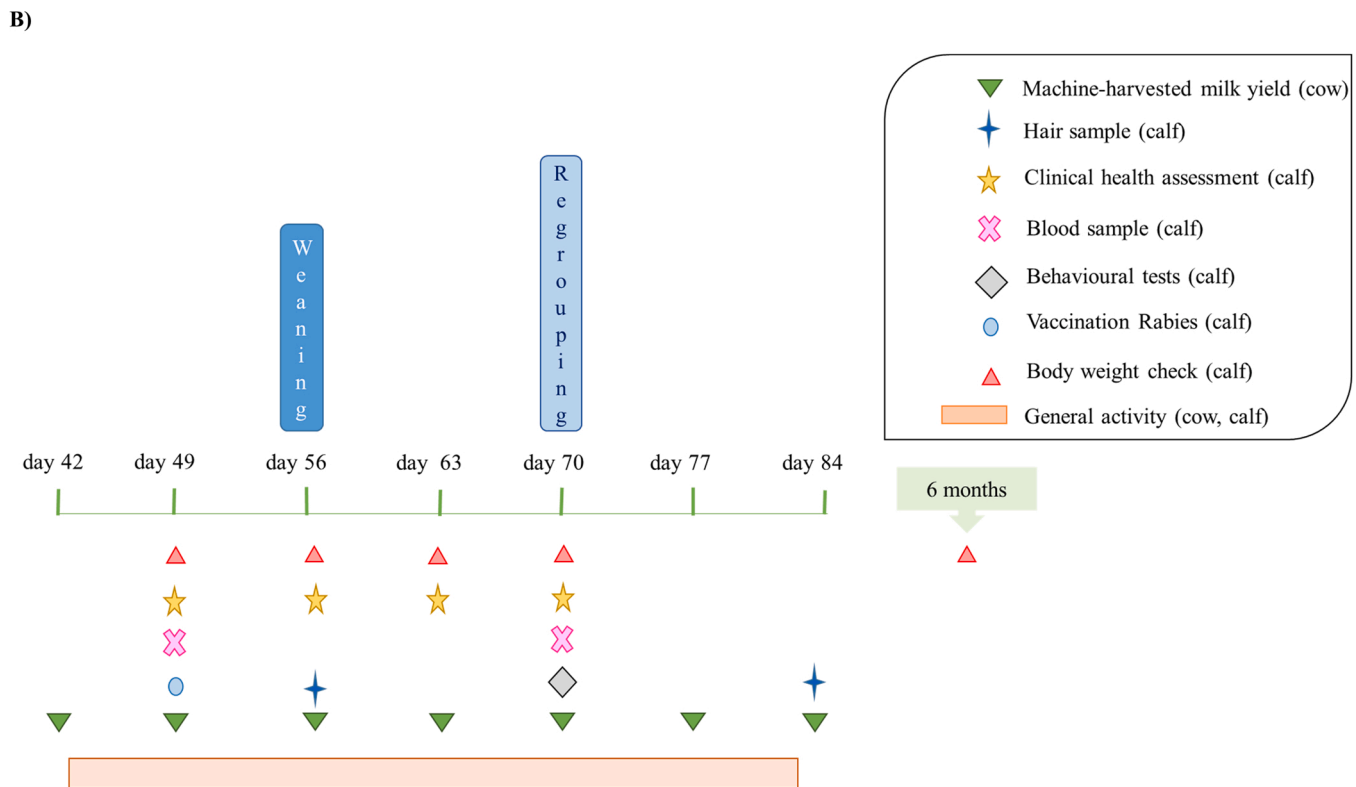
B)

Weaning

Regrouping

Machine-harvested milk yield (cow)
Hair sample (calf)
Clinical health assessment (calf)
Blood sample (calf)
Behavioural tests (calf)
Vaccination Rabies (calf)
Body weight check (calf)
General activity (cow, calf)

day 42 day 49 day 56 day 63 day 70 day 77 day 84

6 months